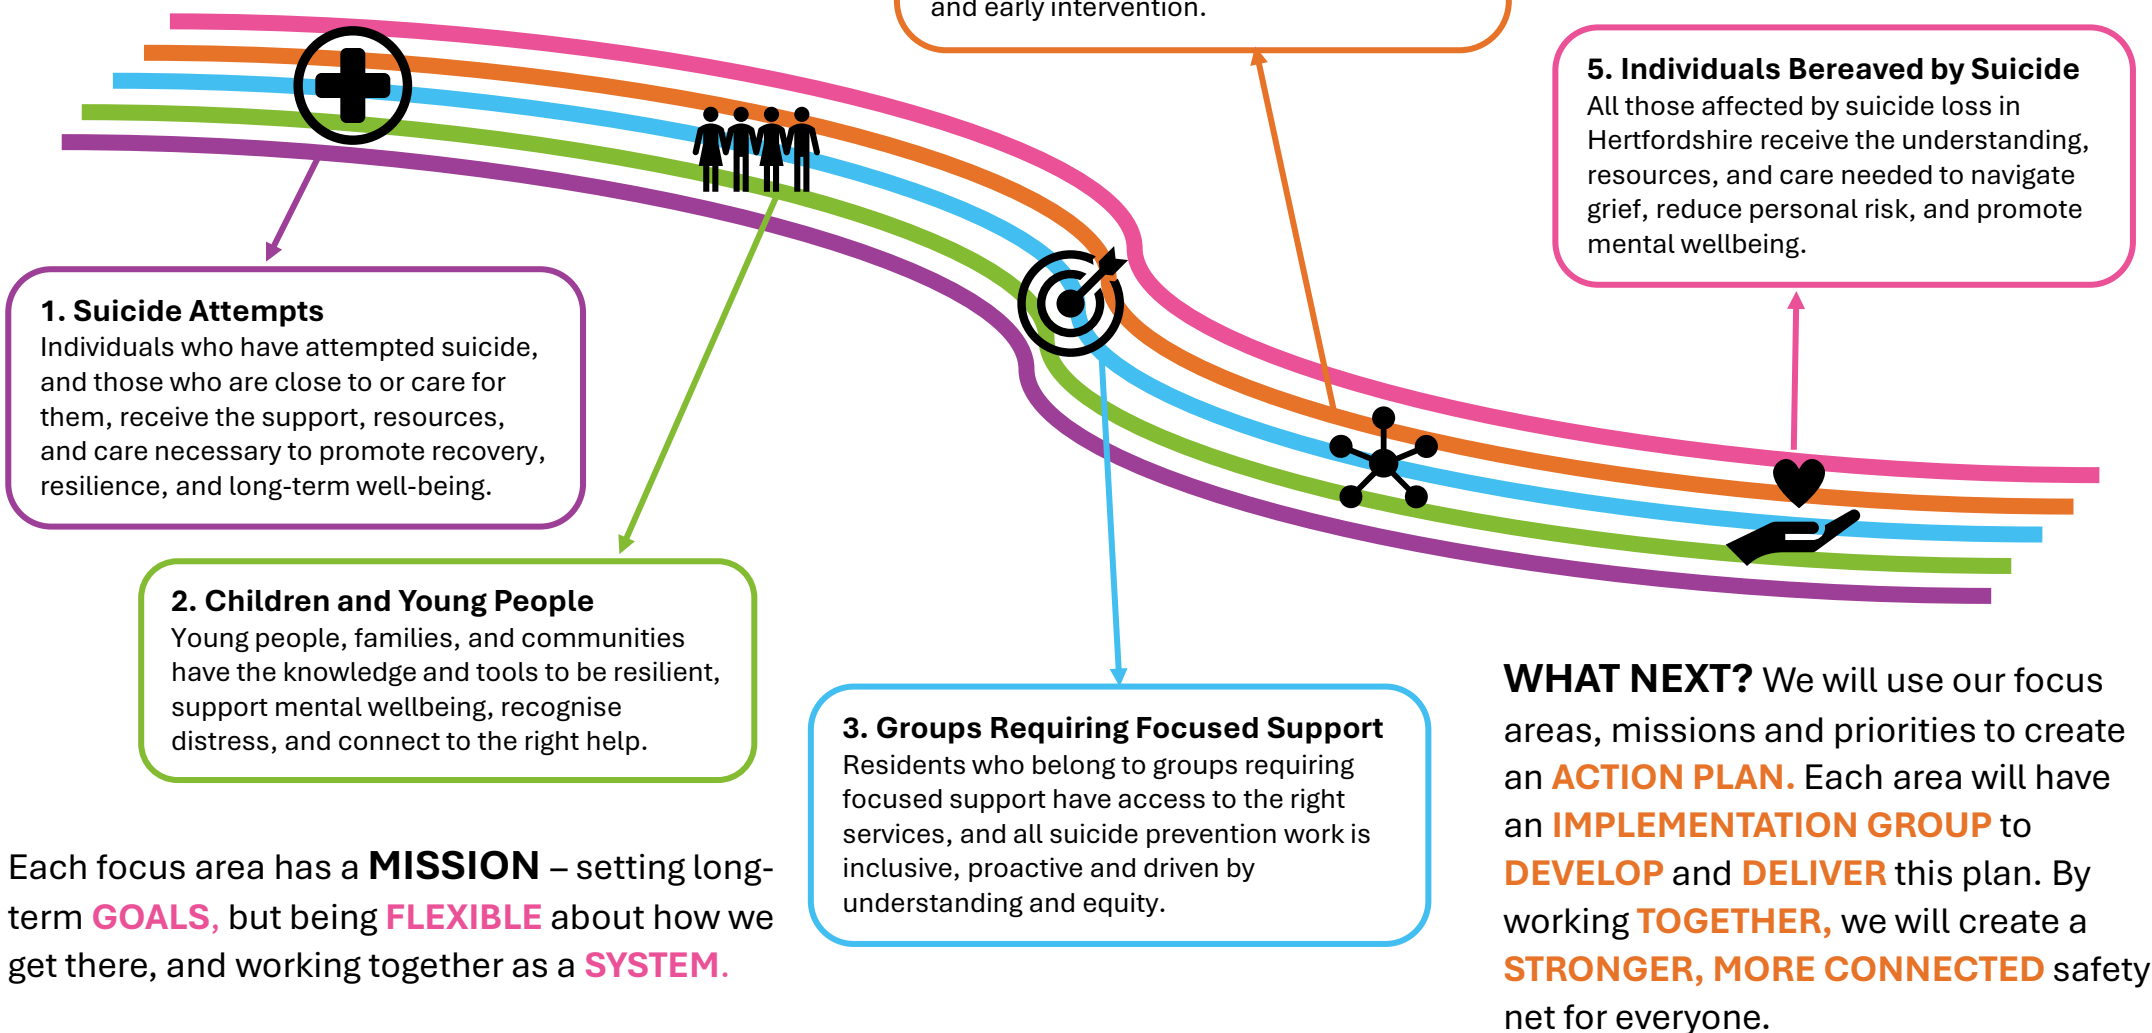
and early intervention.

5. Individuals Bereaved by Suicide
All those affected by suicide loss in Hertfordshire receive the understanding, resources, and care needed to navigate grief, reduce personal risk, and promote mental wellbeing.

1. Suicide Attempts
Individuals who have attempted suicide, and those who are close to or care for them, receive the support, resources, and care necessary to promote recovery, resilience, and long-term well-being.

2. Children and Young People
Young people, families, and communities have the knowledge and tools to be resilient, support mental wellbeing, recognise distress, and connect to the right help.

3. Groups Requiring Focused Support
Residents who belong to groups requiring focused support have access to the right services, and all suicide prevention work is inclusive, proactive and driven by understanding and equity.

Each focus area has a MISSION – setting long-term GOALS, but being FLEXIBLE about how we get there, and working together as a SYSTEM.

WHAT NEXT? We will use our focus areas, missions and priorities to create an ACTION PLAN. Each area will have an IMPLEMENTATION GROUP to DEVELOP and DELIVER this plan. By working TOGETHER, we will create a STRONGER, MORE CONNECTED safety net for everyone.